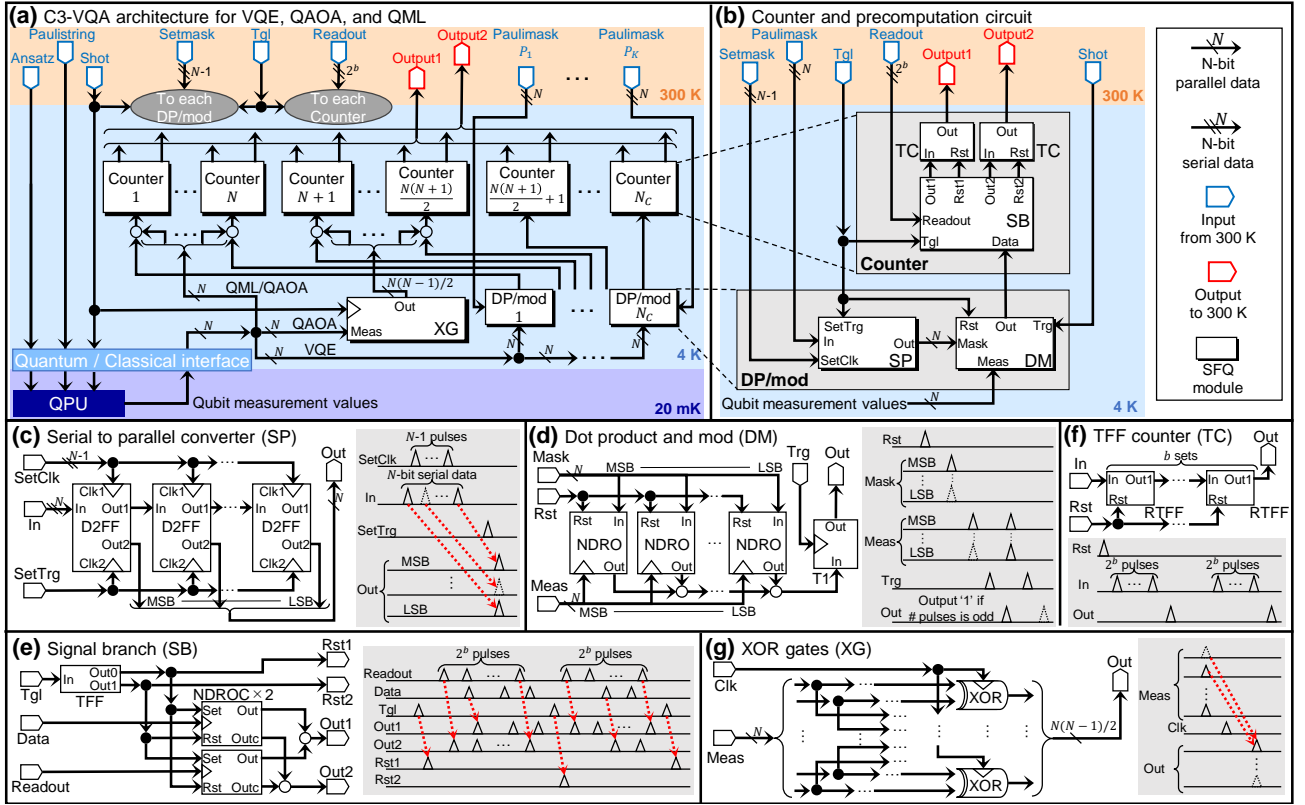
(a) C3-VQA architecture for VQE, QAOA, and QML

Ansatz Paulistring Shot Setmask Tgl Readout Output1 Output2 Paulimask $P_1$ Paulimask $P_K$

$N$-1 $2^b$ $N$ $N$

To each DP/mod

To each Counter

300 K

Counter 1 Counter $N$ Counter $N+1$ Counter $\frac{N(N+1)}{2}$ Counter $\frac{N(N+1)}{2}+1$ Counter $N_C$

$N(N-1)/2$

$N$ QML/QAOA

Out

$N$ QAOA Meas XG

DP/mod 1 DP/mod $N_C$

VQE $N$ $N$

Quantum / Classical interface

4 K

QPU

Qubit measurement values

20 mK

(b) Counter and precomputation circuit

Setmask Paulimask Tgl Readout Output1 Output2 Shot

$N$-1 $N$ $2^b$

300 K

Out In Rst TC Out In Rst TC

Out1 Rst1 Out2 Rst2

Readout SB

Tgl Data

Counter

SetTrg In SetClk Out SP

Rst Out Trg Mask Meas DM

$N$

DP/mod

Qubit measurement values $N$

4 K

$N$ N-bit parallel data

N-bit serial data

Input from 300 K

Output to 300 K

SFQ module

(c) Serial to parallel converter (SP)

$N$-1 SetClk

$N$ In

SetTrg

Clk1 Out1 In D2FF Out2 Clk2

Clk1 Out1 In D2FF Out2 Clk2

Clk1 Out1 In D2FF Out2 Clk2

MSB LSB

Out $N$

$N$-1 pulses

SetClk

$N$-bit serial data

In

SetTrg

MSB

Out

LSB

(d) Dot product and mod (DM)

Mask $N$ MSB LSB

Rst

Trg Out

Rst In NDRO Out

Rst In NDRO Out

Rst In NDRO Out

Out In T1

Meas $N$

MSB LSB

Rst

MSB

Mask

LSB

MSB

Meas

LSB

Trg

Out Output '1' if # pulses is odd

(f) TFF counter (TC)

Out

In

$b$ sets

In Out1 Rst

In Out1 Rst

Rst RTFF RTFF

Rst

$2^b$ pulses $2^b$ pulses

In

Out

(e) Signal branch (SB)

Rst1

In Out0 Out1 TFF

Tgl

Rst2

NDROC ×2

Set Out Rst Outc

Out1

Data

Set Out Rst Outc

Out2

Readout

$2^b$ pulses $2^b$ pulses

Readout

Data

Tgl

Out1

Out2

Rst1

Rst2

(g) XOR gates (XG)

Clk

$N$

Meas

XOR

XOR

$N(N-1)/2$

Out

Meas

Clk

Out